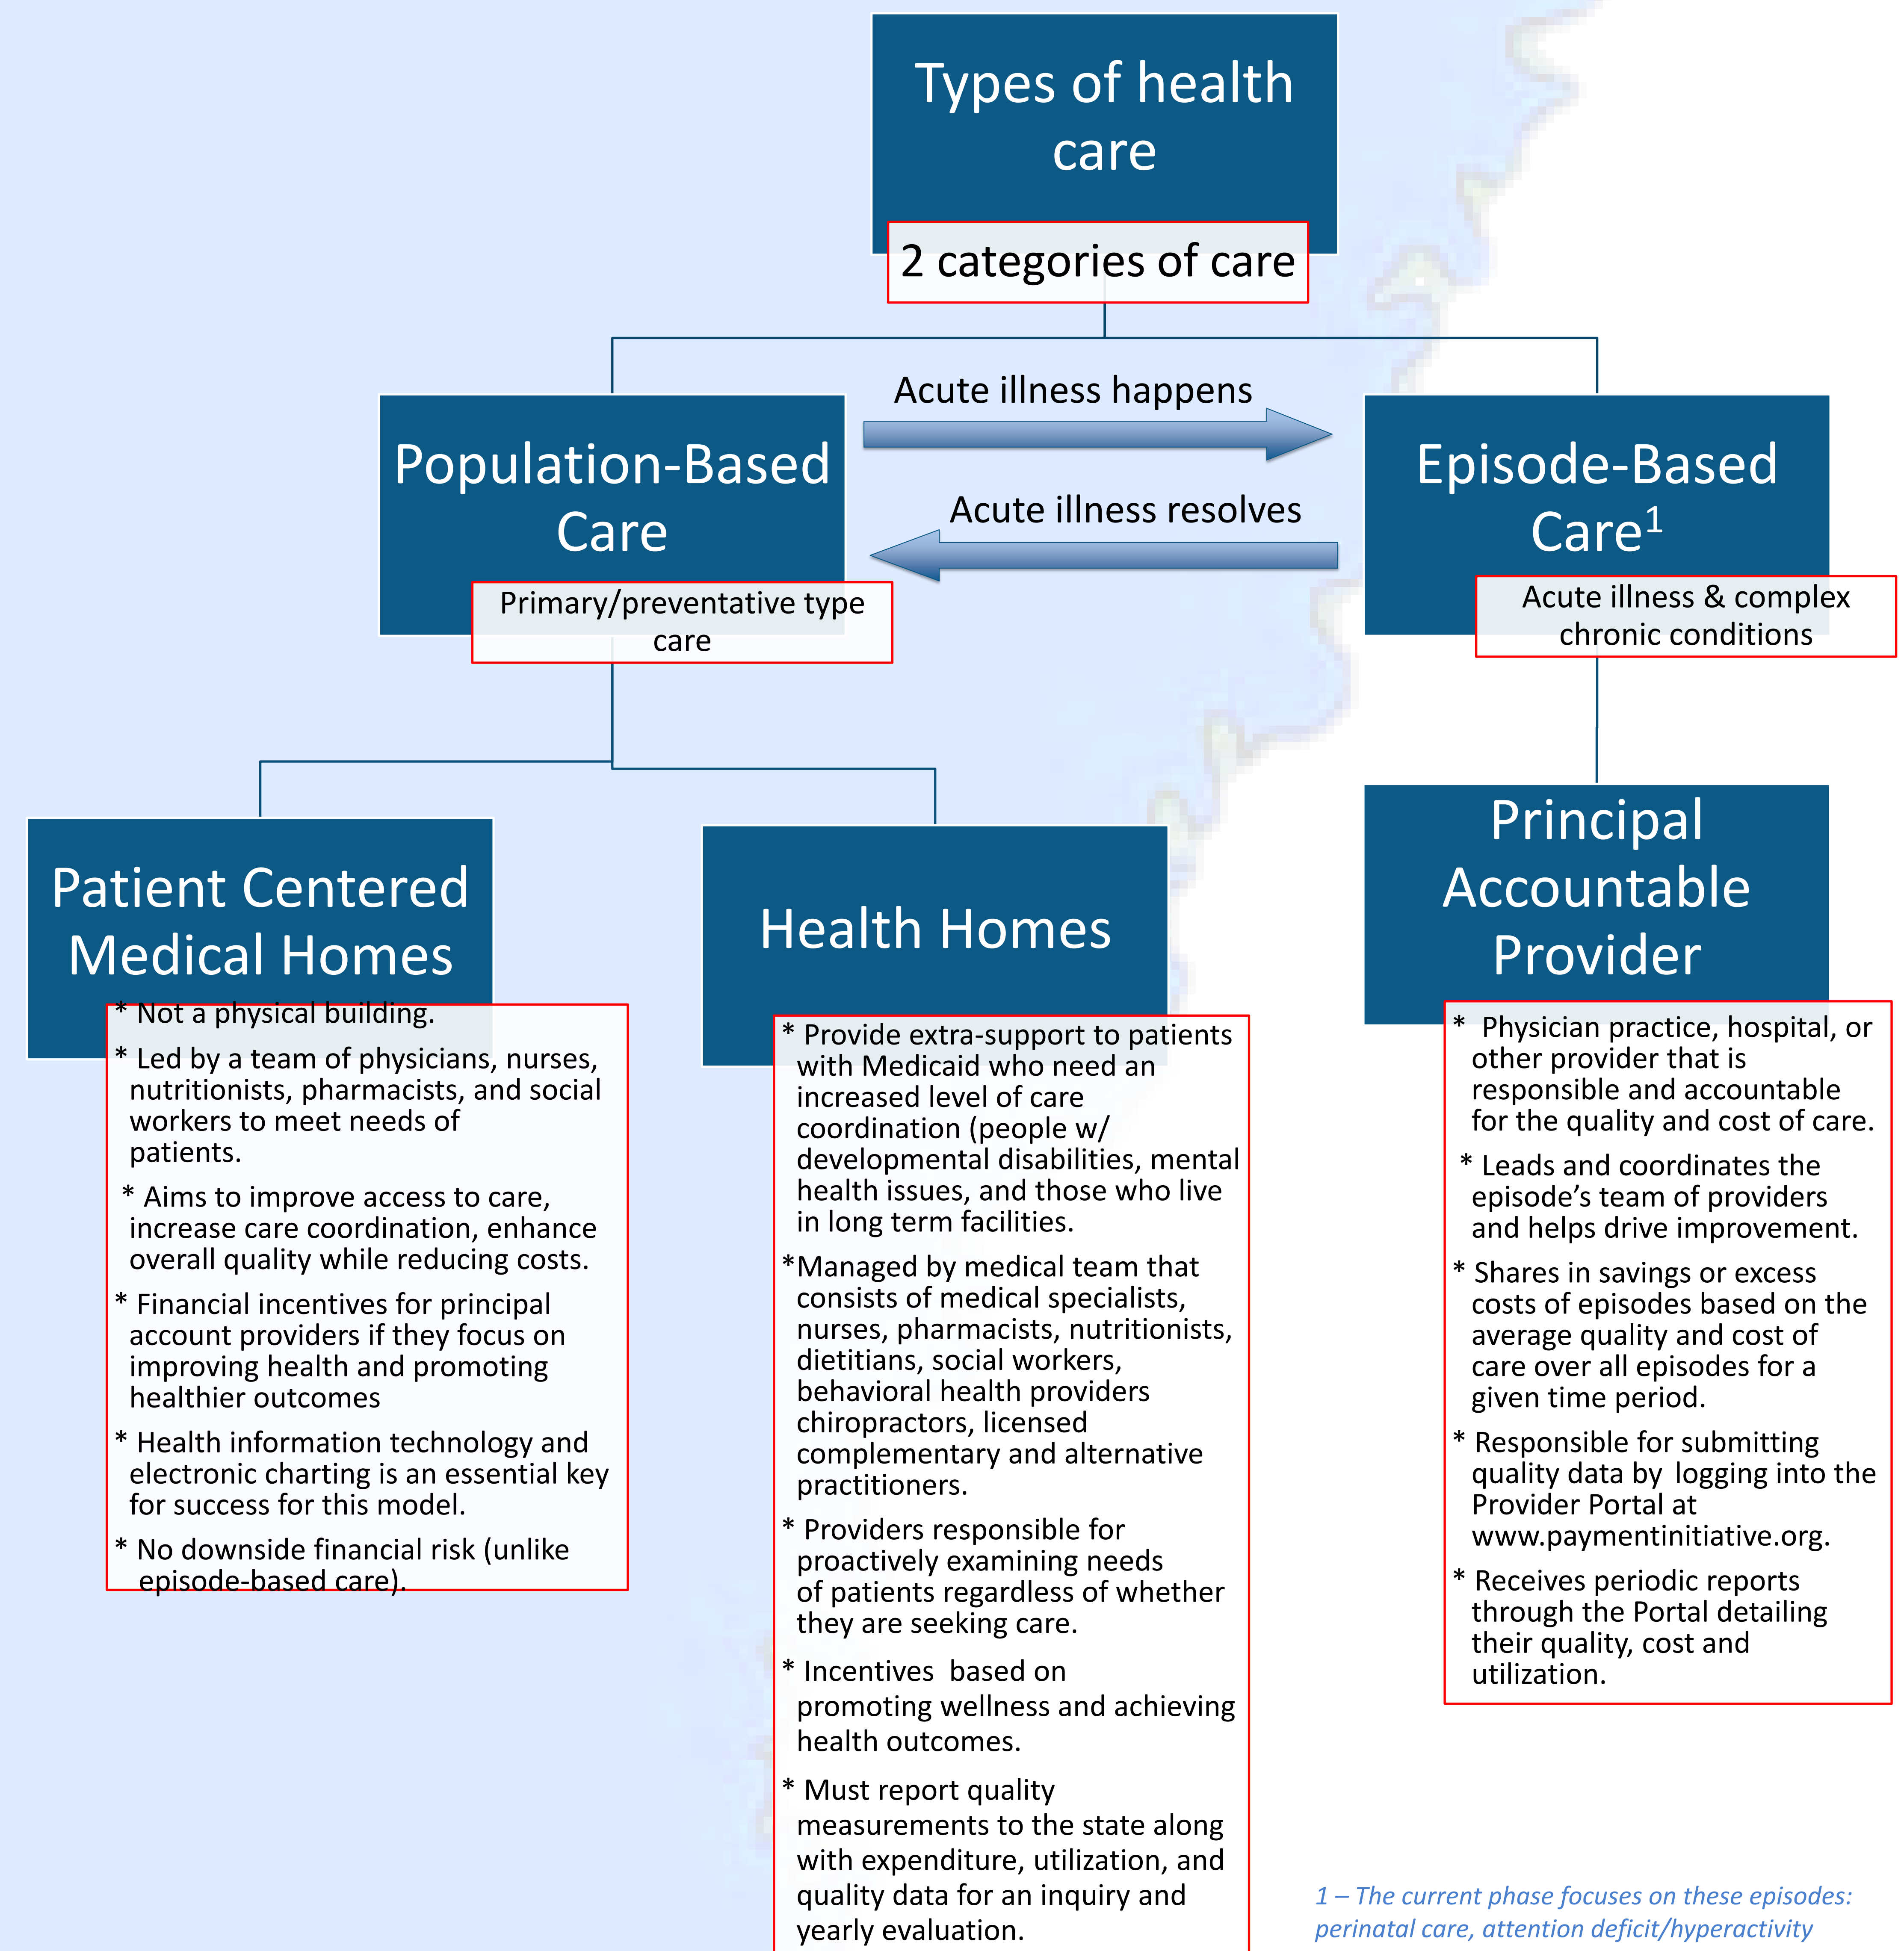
Types of health care

2 categories of care

Acute illness happens

Acute illness resolves

Population-Based Care

Primary/preventative type care

Episode-Based Care$^1$

Acute illness & complex chronic conditions

Patient Centered Medical Homes

* Not a physical building.

* Led by a team of physicians, nurses, nutritionists, pharmacists, and social workers to meet needs of patients.

* Aims to improve access to care, increase care coordination, enhance overall quality while reducing costs.

* Financial incentives for principal account providers if they focus on improving health and promoting healthier outcomes

* Health information technology and electronic charting is an essential key for success for this model.

* No downside financial risk (unlike episode-based care).

Health Homes

* Provide extra-support to patients with Medicaid who need an increased level of care coordination (people w/ developmental disabilities, mental health issues, and those who live in long term facilities.

*Managed by medical team that consists of medical specialists, nurses, pharmacists, nutritionists, dietitians, social workers, behavioral health providers chiropractors, licensed complementary and alternative practitioners.

* Providers responsible for proactively examining needs of patients regardless of whether they are seeking care.

* Incentives based on promoting wellness and achieving health outcomes.

* Must report quality measurements to the state along with expenditure, utilization, and quality data for an inquiry and yearly evaluation.

Principal Accountable Provider

* Physician practice, hospital, or other provider that is responsible and accountable for the quality and cost of care.

* Leads and coordinates the episode's team of providers and helps drive improvement.

* Shares in savings or excess costs of episodes based on the average quality and cost of care over all episodes for a given time period.

* Responsible for submitting quality data by logging into the Provider Portal at www.paymentinitiative.org.

* Receives periodic reports through the Portal detailing their quality, cost and utilization.

1 – The current phase focuses on these episodes: perinatal care, attention deficit/hyperactivity